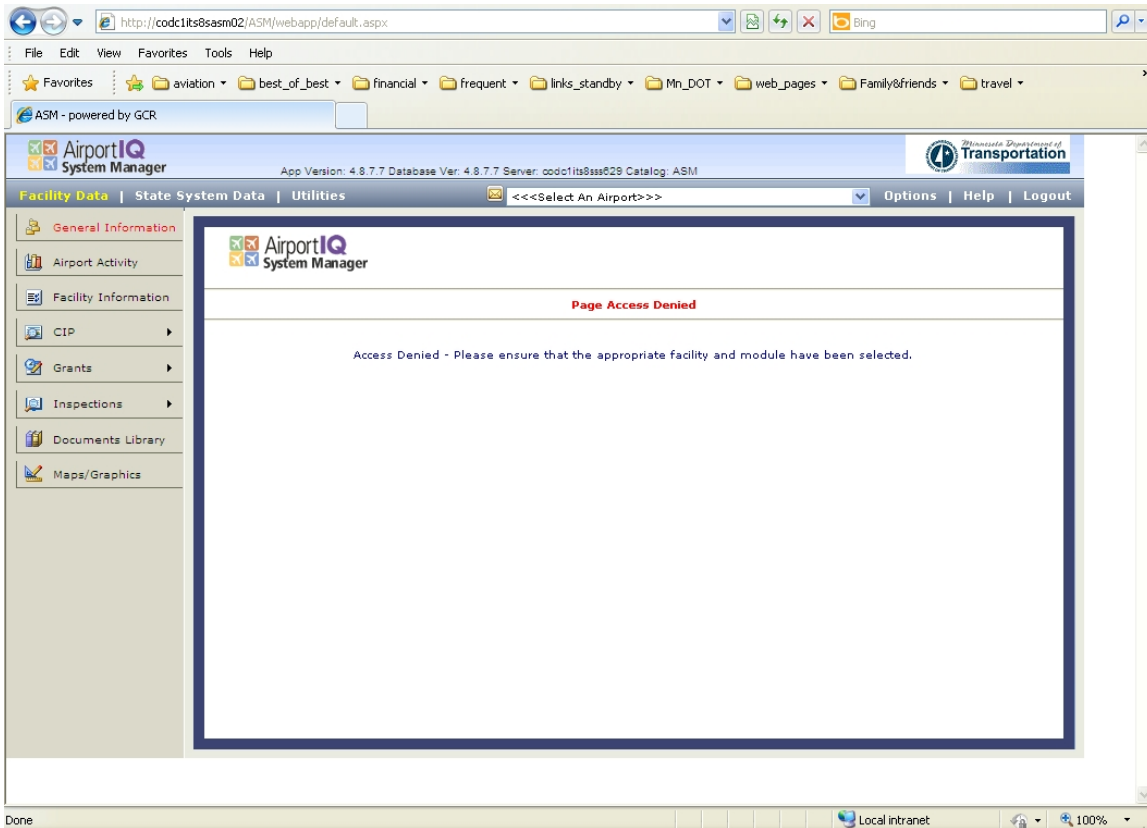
http://codc1its8sasm02/ASM/webapp/default.aspx

Bing

File Edit View Favorites Tools Help

Favorites aviation best_of_best financial frequent links_standby Mn_DOT web_pages Family&friends travel

ASM - powered by GCR

AirportIQ System Manager

App Version: 4.8.7.7 Database Ver: 4.8.7.7 Server: codc1its8sss629 Catalog: ASM

Minnesota Department of Transportation

Facility Data | State System Data | Utilities

<<<Select An Airport>>>

Options | Help | Logout

General Information

Airport Activity

Facility Information

CIP

Grants

Inspections

Documents Library

Maps/Graphics

AirportIQ System Manager

Page Access Denied

Access Denied - Please ensure that the appropriate facility and module have been selected.

Done

Local intranet

100%